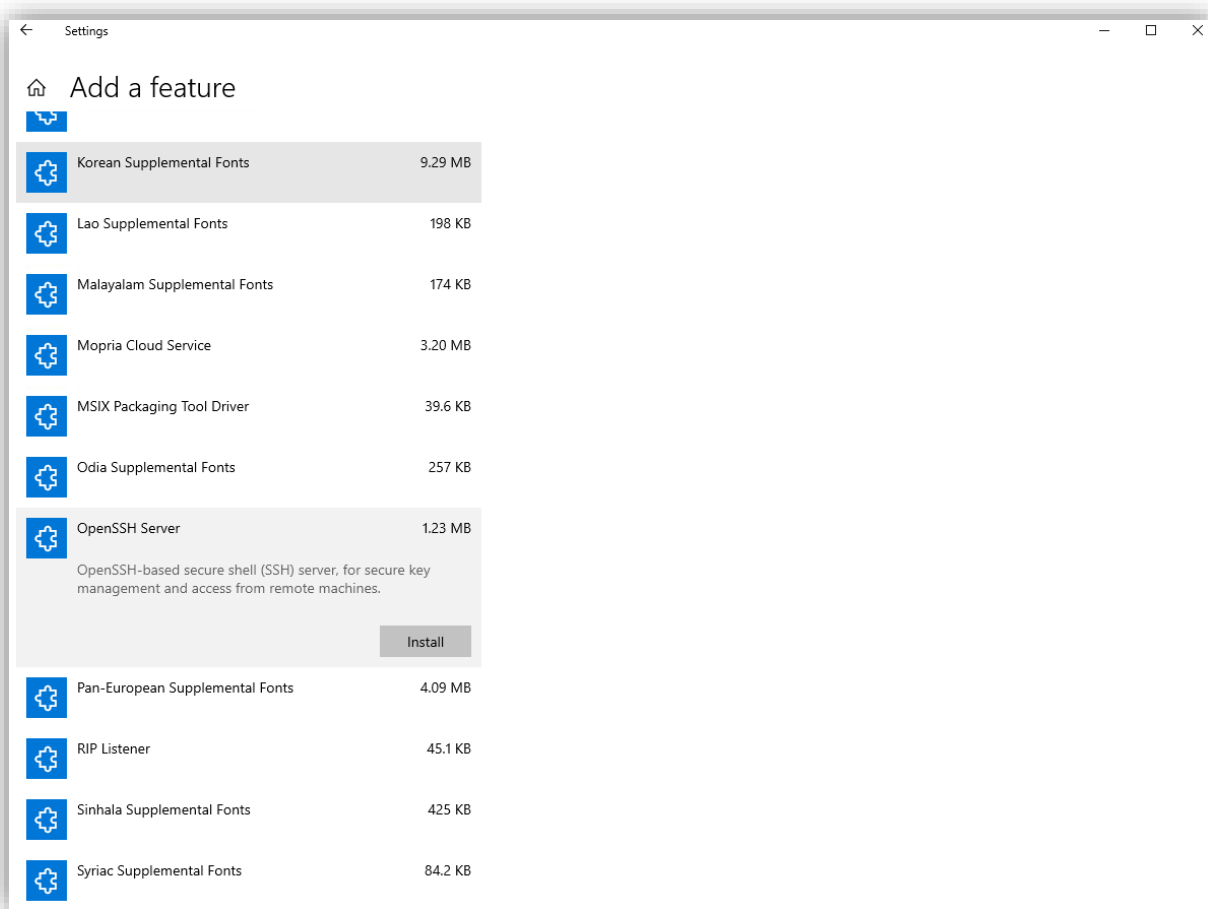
Settings

Add a feature

Korean Supplemental Fonts 9.29 MB

Lao Supplemental Fonts 198 KB

Malayalam Supplemental Fonts 174 KB

Mopria Cloud Service 3.20 MB

MSIX Packaging Tool Driver 39.6 KB

Odia Supplemental Fonts 257 KB

OpenSSH Server 1.23 MB

OpenSSH-based secure shell (SSH) server, for secure key management and access from remote machines.

Install

Pan-European Supplemental Fonts 4.09 MB

RIP Listener 45.1 KB

Sinhala Supplemental Fonts 425 KB

Syriac Supplemental Fonts 84.2 KB